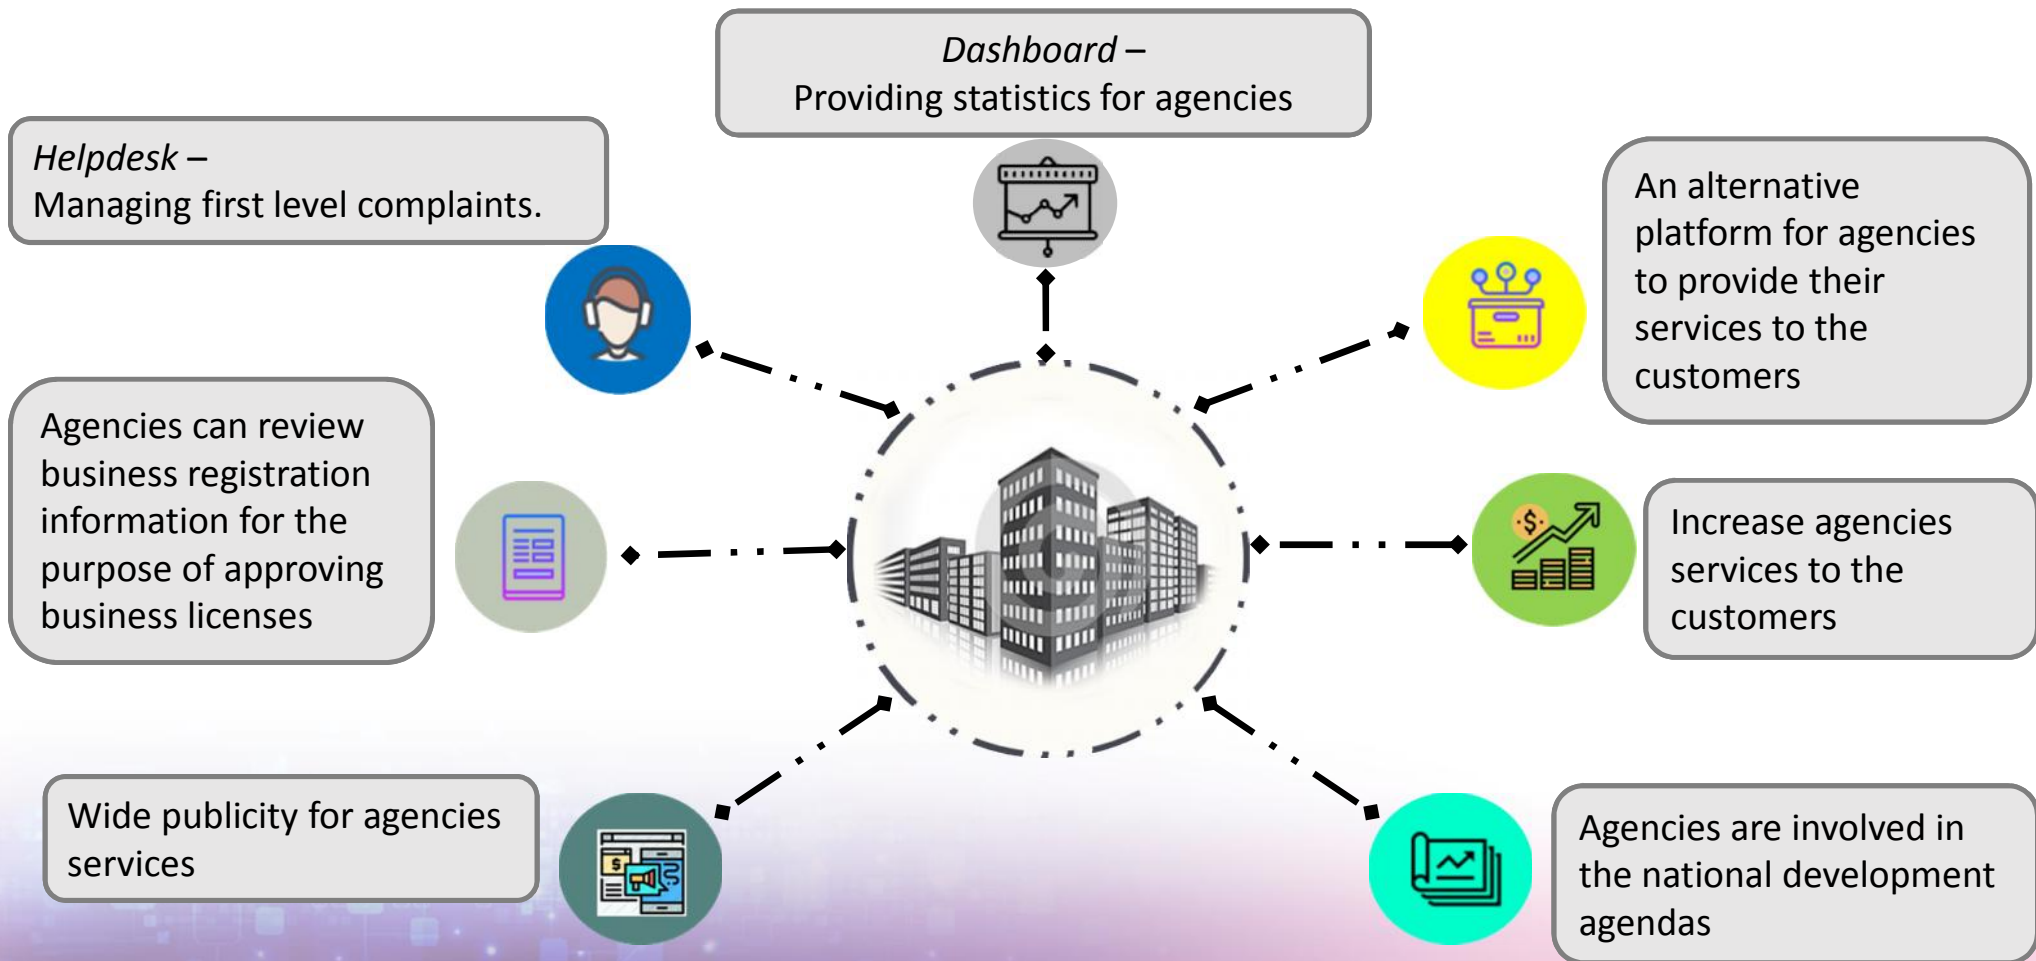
Dashboard –
Providing statistics for agencies

Helpdesk –
Managing first level complaints.

An alternative platform for agencies to provide their services to the customers

Agencies can review business registration information for the purpose of approving business licenses

$

Increase agencies services to the customers

Wide publicity for agencies services

$

Agencies are involved in the national development agendas